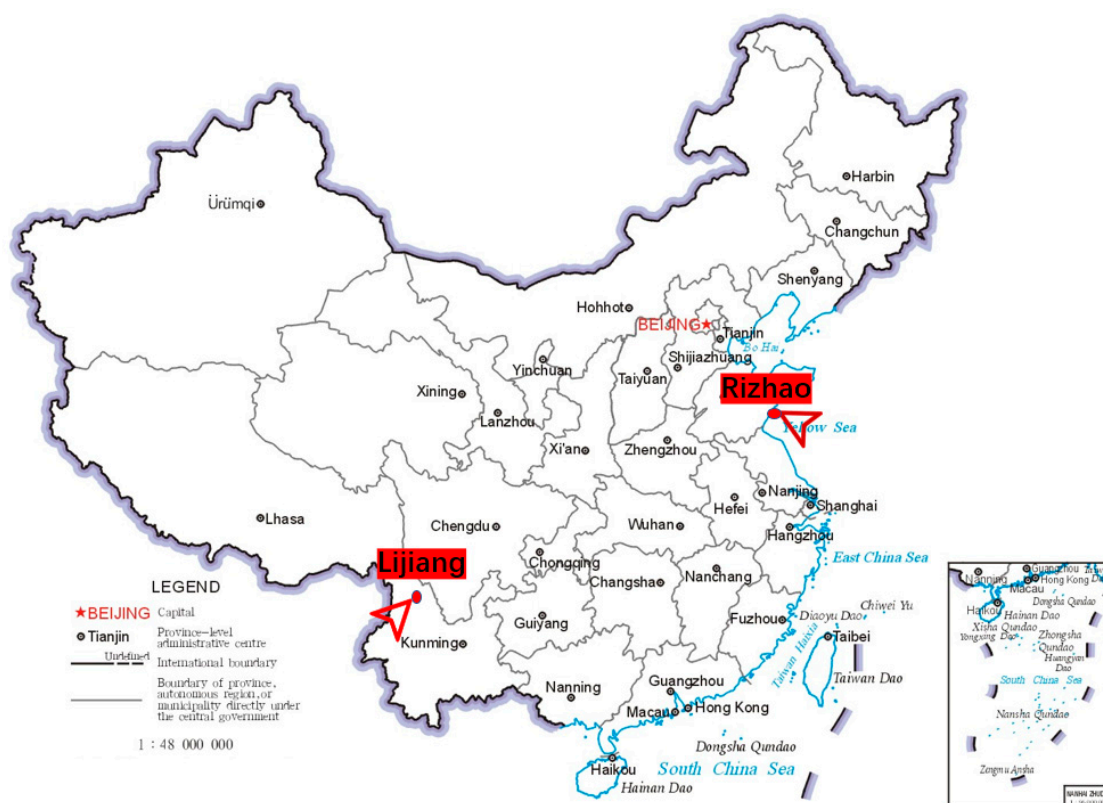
Harbin
Ürümqi
Changchun
Shenyang
Hohhot
BEIJING
Tianjin
Bo Hai
Shijiazhuang
Yinchuan
Taiyuan
Rizhao
Xining
Lanzhou
Yellow Sea
Xi'an
Zhengzhou
Nanjing
Hefei
Shanghai
Lhasa
Chengdu
Wuhan
Hangzhou
Lijiang
East China Sea
Chongqing
Changsha
Nanchang
LEGEND
★BEIJING Capital
Tianjin Province-level administrative centre
Undefined International boundary
Boundary of province, autonomous region, or municipality directly under the central government
1 : 48 000 000
Kunming
Guiyang
Fuzhou
Diaoyu Dao
Chiwei Yu
Taibei
Taiwan Haixia
Taiwan Dao
Nanning
Guangzhou
Macau
Hong Kong
Dongsha Qundao
Haikou
South China Sea
Hainan Dao
Nanning
Guangzhou
Hong Kong
Macau
Haikou
Hainan Dao
Dongsha Qundao
Xisha Qundao
Yongxing Dao
Zhongsha Qundao
Huangyan Dao
South China Sea
Nansha Qundao
Zengmu Ansha
NANHAI ZHUDAO